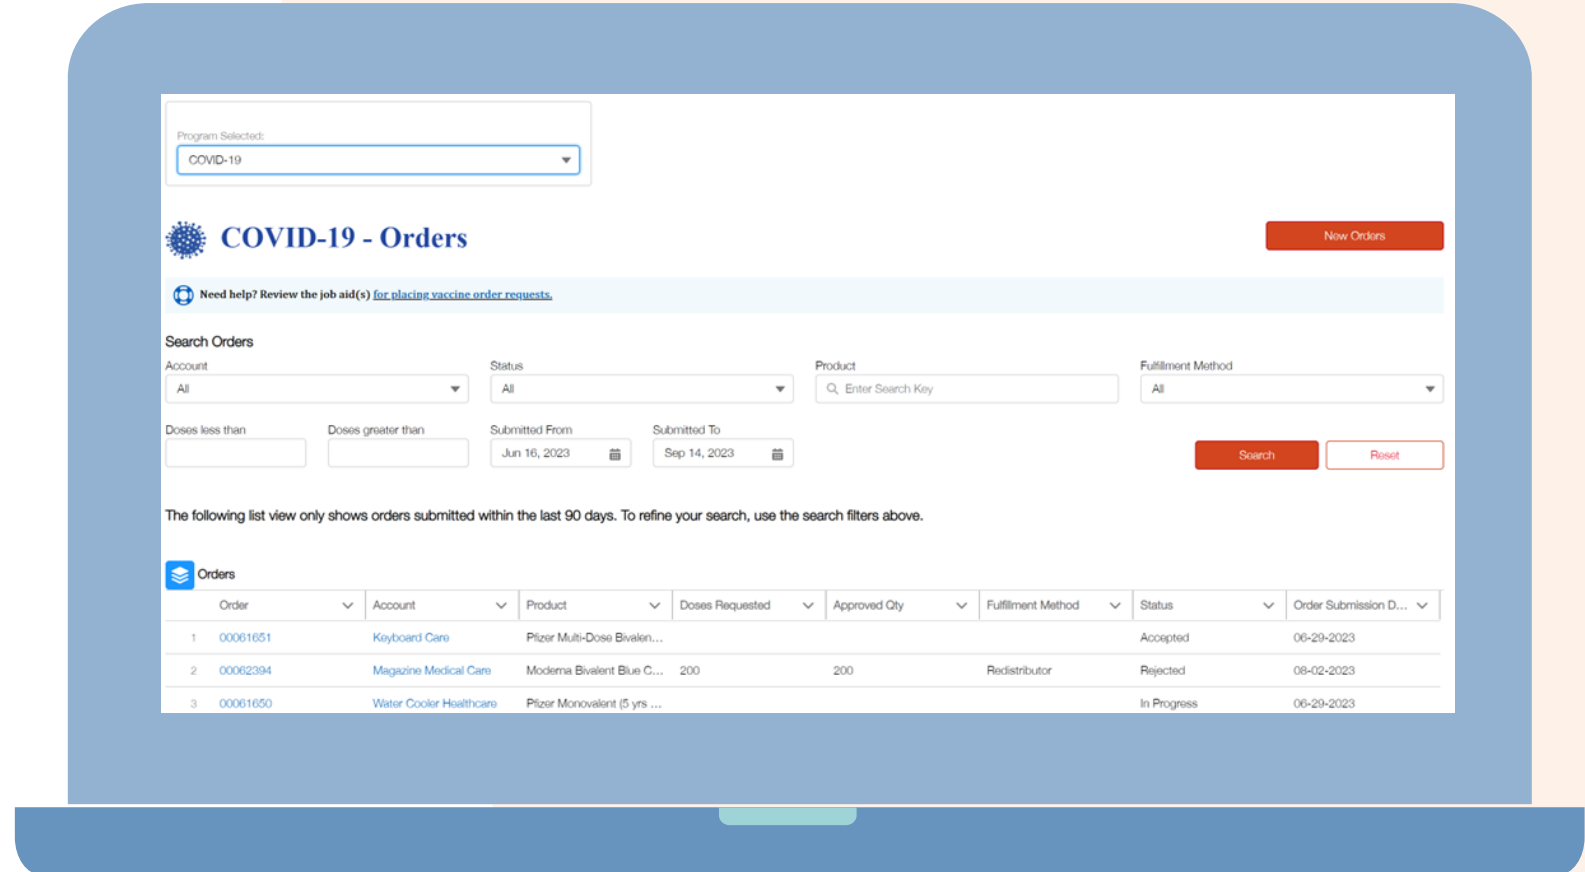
Program Selected:
COVID-19

COVID-19 - Orders

New Orders

Need help? Review the job aid(s) for placing vaccine order requests.

Search Orders

Account
All

Status
All

Product
Enter Search Key

Fulfillment Method
All

Doses less than

Doses greater than

Submitted From
Jun 16, 2023

Submitted To
Sep 14, 2023

Search

Reset

The following list view only shows orders submitted within the last 90 days. To refine your search, use the search filters above.

Orders

| | Order | Account | Product | Doses Requested | Approved Qty | Fulfillment Method | Status | Order Submission D... |
|---|---|---|---|---|---|---|---|---|
| 1 | 00061651 | Keyboard Care | Pfizer Multi-Dose Bivalen... | | | | Accepted | 06-29-2023 |
| 2 | 00062394 | Magazine Medical Care | Moderna Bivalent Blue C... | 200 | 200 | Redistributor | Rejected | 08-02-2023 |
| 3 | 00061650 | Water Cooler Healthcare | Pfizer Monovalent (5 yrs ... | | | | In Progress | 06-29-2023 |